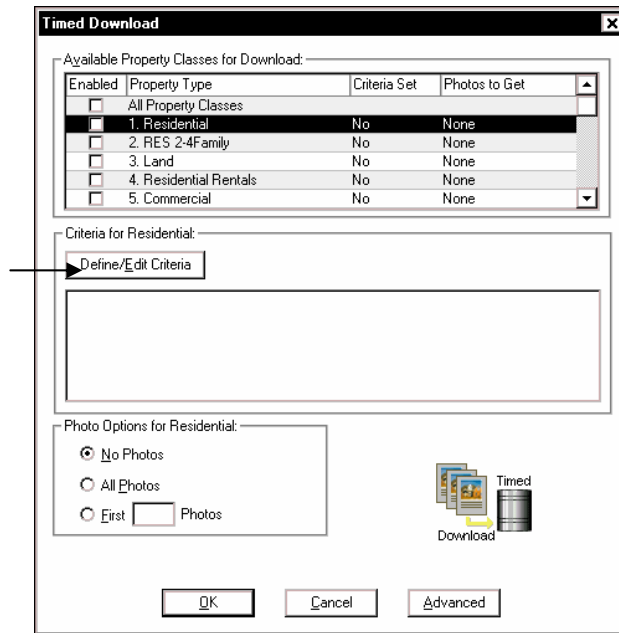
Timed Download

Available Property Classes for Download:

| Enabled | Property Type | Criteria Set | Photos to Get |
|---|---|---|---|
| ☐ | All Property Classes | | |
| ☐ | 1. Residential | No | None |
| ☐ | 2. RES 2-4Family | No | None |
| ☐ | 3. Land | No | None |
| ☐ | 4. Residential Rentals | No | None |
| ☐ | 5. Commercial | No | None |

Criteria for Residential:

Define/Edit Criteria

Photo Options for Residential:

No Photos

All Photos

First Photos

Timed

Download

OK

Cancel

Advanced